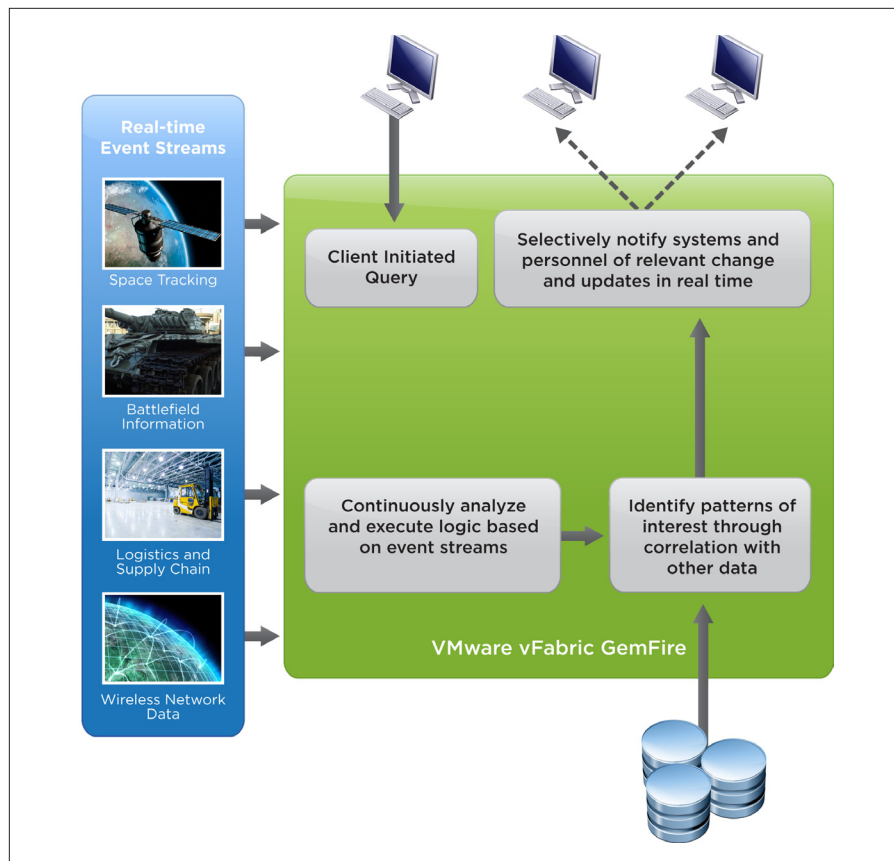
Real-time Event Streams

Space Tracking

Battlefield Information

Logistics and Supply Chain

Wireless Network Data

Client Initiated Query

Selectively notify systems and personnel of relevant change and updates in real time

Continuously analyze and execute logic based on event streams

Identify patterns of interest through correlation with other data

VMware vFabric GemFire